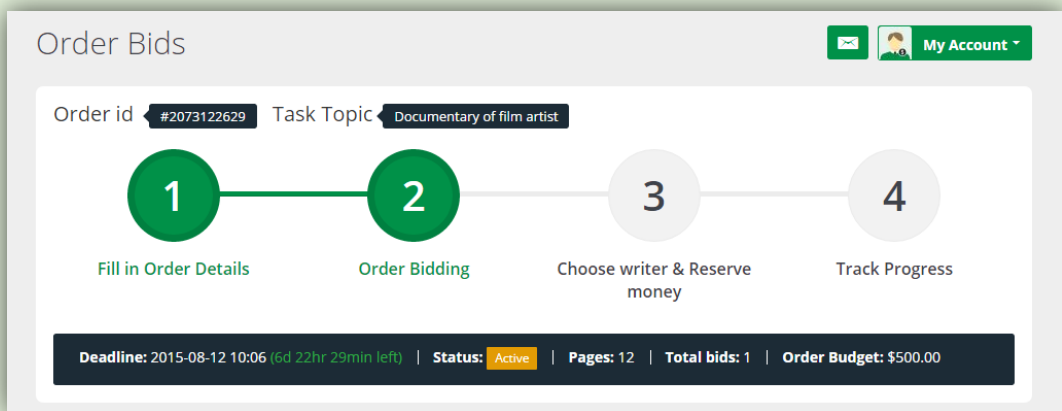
Order Bids

My Account

Order id #2073122629 Task Topic Documentary of film artist

1
Fill in Order Details

2
Order Bidding

3
Choose writer & Reserve money

4
Track Progress

Deadline: 2015-08-12 10:06 (6d 22hr 29min left) | Status: Active | Pages: 12 | Total bids: 1 | Order Budget: $500.00